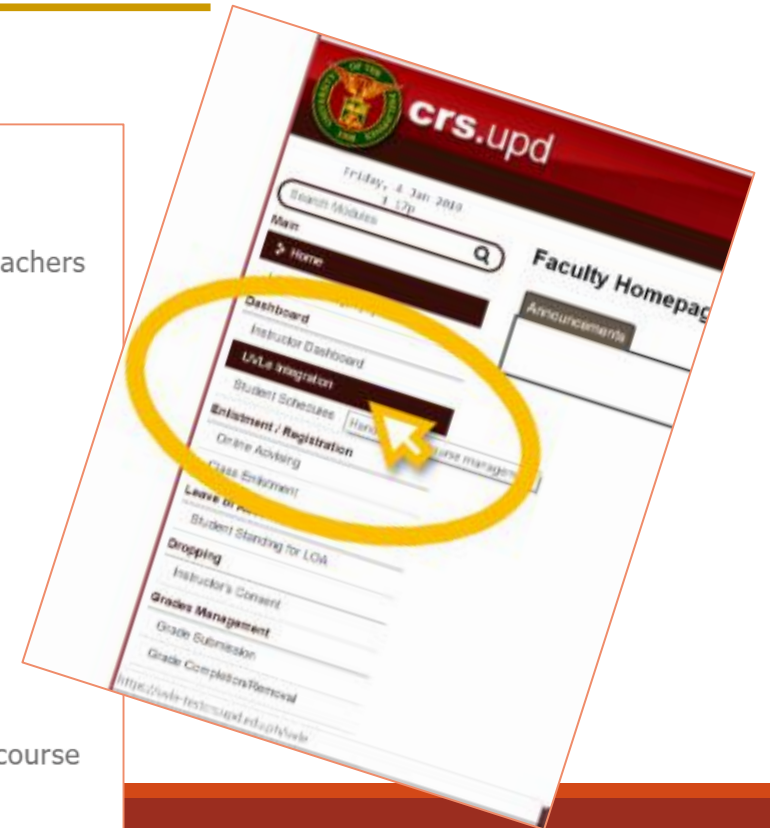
achers

course

crs.upd

Friday, 4 Jan 2019
1:17p

Search Modules

Main

Home

Dashboard

Instructor Dashboard

UVLe Integration

Student Schedules

Enlistment / Registration

Online Advising

Class Enlistment

Leave of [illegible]

Student Standing for LOA

Dropping

Instructor's Consent

Grades Management

Grade Submission

Grade Completion/Removal

Faculty Homepag

Announcements

Hand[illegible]

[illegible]ourse manage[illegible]

https://uvle-test.crs.upd.edu.ph/uvle